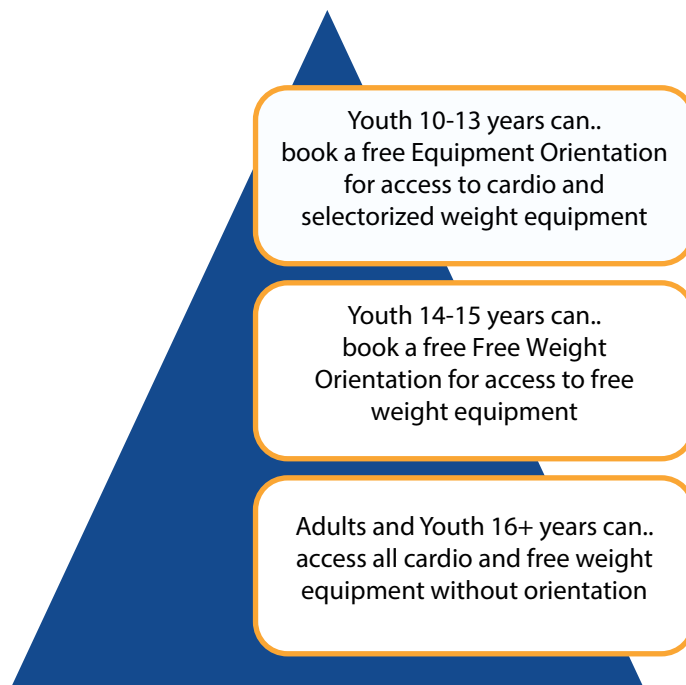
Youth 10-13 years can.. book a free Equipment Orientation for access to cardio and selectorized weight equipment

Youth 14-15 years can.. book a free Free Weight Orientation for access to free weight equipment

Adults and Youth 16+ years can.. access all cardio and free weight equipment without orientation